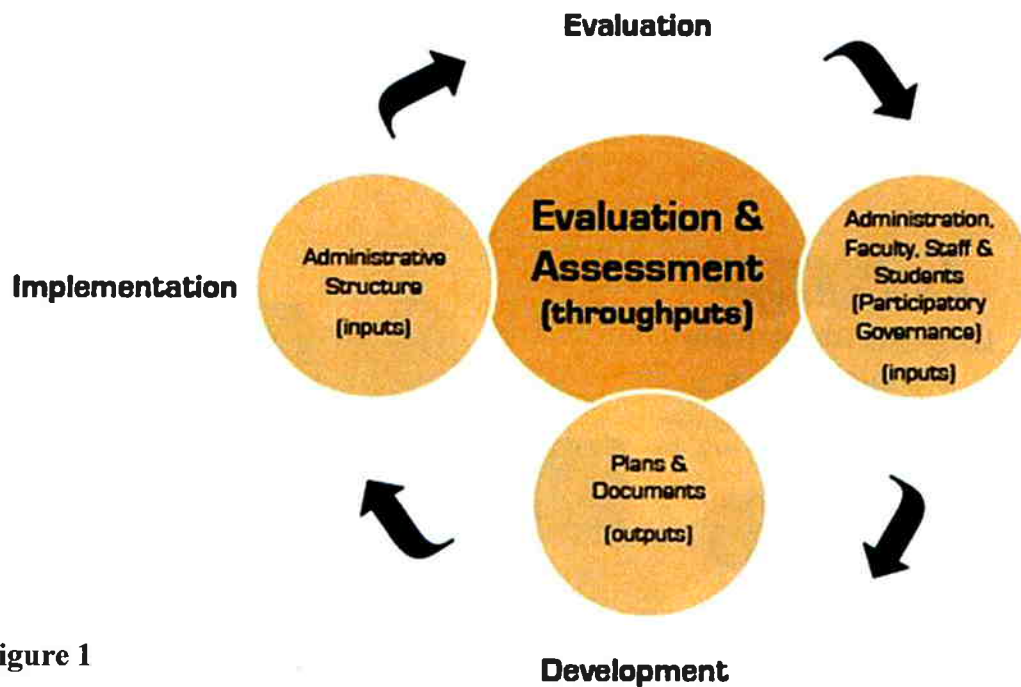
Evaluation

Implementation

Administrative Structure

(inputs)

Evaluation & Assessment (throughputs)

Administration, Faculty, Staff & Students (Participatory Governance)

(inputs)

Plans & Documents

(outputs)

igure 1

Development